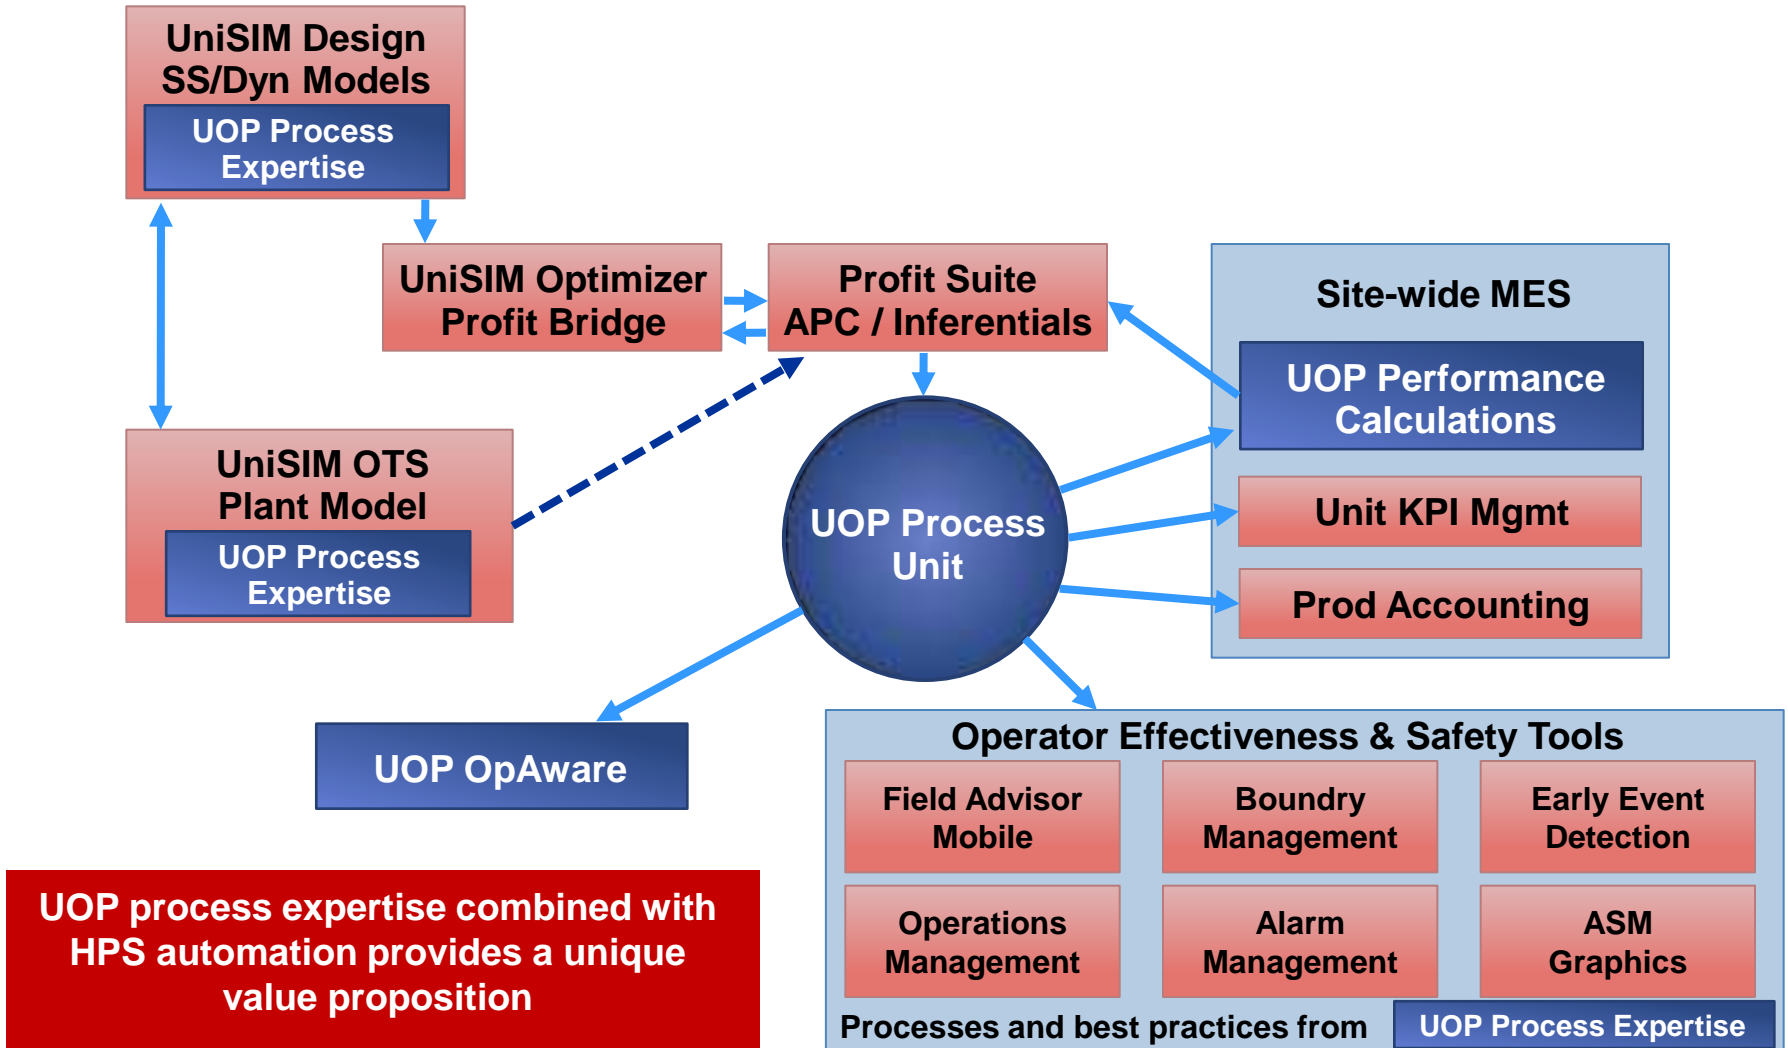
UniSIM Design
SS/Dyn Models

UOP Process
Expertise

UniSIM Optimizer
Profit Bridge

Profit Suite
APC / Inferentials

Site-wide MES

UOP Performance
Calculations

Unit KPI Mgmt

Prod Accounting

UniSIM OTS
Plant Model

UOP Process
Expertise

UOP Process
Unit

UOP OpAware

Operator Effectiveness & Safety Tools

Field Advisor
Mobile

Boundry
Management

Early Event
Detection

Operations
Management

Alarm
Management

ASM
Graphics

Processes and best practices from

UOP Process Expertise

UOP process expertise combined with HPS automation provides a unique value proposition